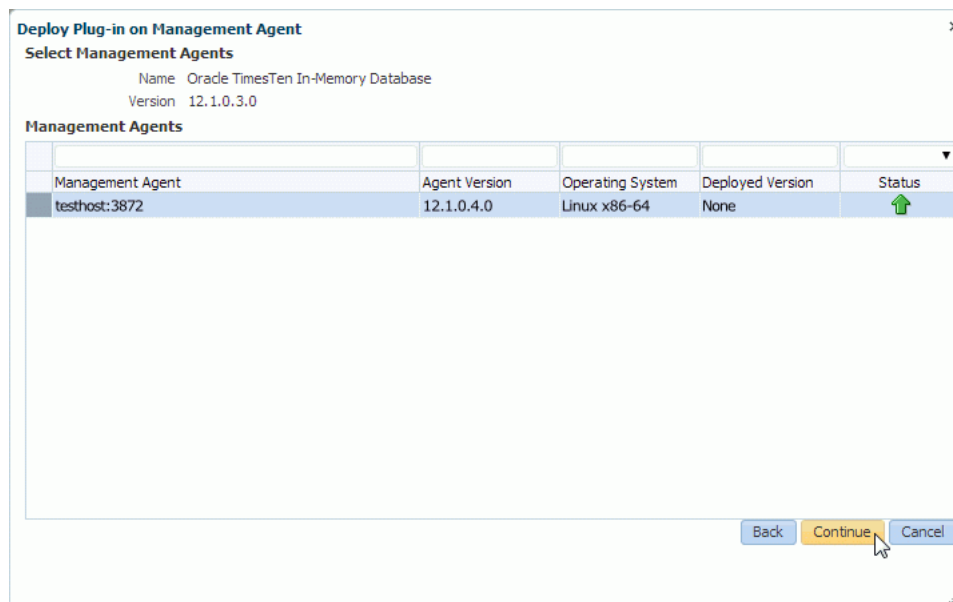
Deploy Plug-in on Management Agent

Select Management Agents

Name Oracle TimesTen In-Memory Database

Version 12.1.0.3.0

Management Agents

| Management Agent | Agent Version | Operating System | Deployed Version | Status |
|---|---|---|---|---|
| testhost:3872 | 12.1.0.4.0 | Linux x86-64 | None | |

Back Continue Cancel